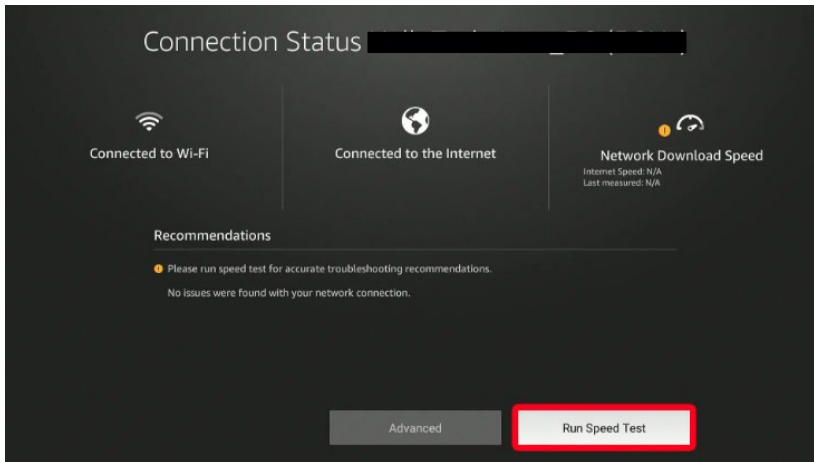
Connection Status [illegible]

Connected to Wi-Fi

Connected to the Internet

Network Download Speed
Internet Speed: N/A
Last measured: N/A

Recommendations

Please run speed test for accurate troubleshooting recommendations.

No issues were found with your network connection.

Advanced

Run Speed Test